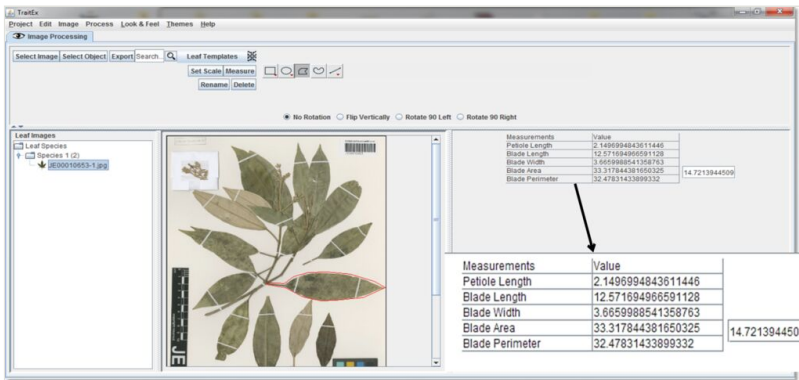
TraitEx

Project Edit Image Process Look & Feel Themes Help

Image Processing

Select Image Select Object Export Search..

Leaf Templates

Set Scale Measure

Rename Delete

No Rotation Flip Vertically Rotate 90 Left Rotate 90 Right

Leaf Images

Leaf Species

Species 1 (2)

JE00010653-1.jpg

| Measurements | Value |
|---|---|
| Petiole Length | 2.1496994843611446 |
| Blade Length | 12.571694966591128 |
| Blade Width | 3.6659988541358763 |
| Blade Area | 33.317844381650325 |
| Blade Perimeter | 32.47831433899332 |

14.7213944509

| Measurements | Value |
|---|---|
| Petiole Length | 2.1496994843611446 |
| Blade Length | 12.571694966591128 |
| Blade Width | 3.6659988541358763 |
| Blade Area | 33.317844381650325 |
| Blade Perimeter | 32.47831433899332 |

14.721394450

JE